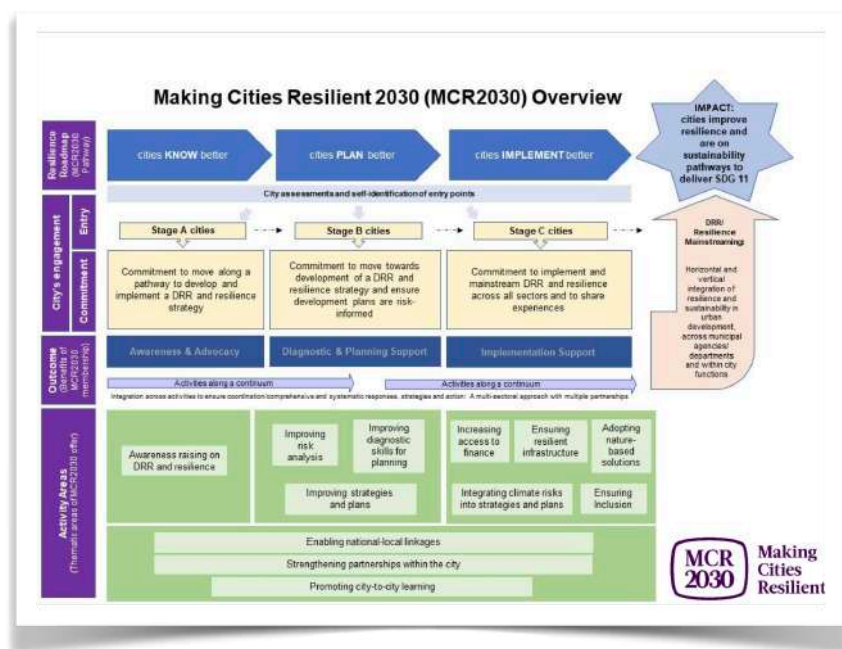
Making Cities Resilient 2030 (MCR2030) Overview

IMPACT: cities improve resilience and are on sustainability pathways to deliver SDG 11

Resilience Roadmap (MCR2030 Pathway)

cities KNOW better

cities PLAN better

cities IMPLEMENT better

City assessments and self-identification of entry points

City's engagement

Entry

Stage A cities

Stage B cities

Stage C cities

Commitment

Commitment to move along a pathway to develop and implement a DRR and resilience strategy

Commitment to move towards development of a DRR and resilience strategy and ensure development plans are risk-informed

Commitment to implement and mainstream DRR and resilience across all sectors and to share experiences

DRR/ Resilience Mainstreaming

Horizontal and vertical integration of resilience and sustainability in urban development, across municipal agencies/ departments and within city functions

Outcome (Benefits of MCR2030 membership)

Awareness & Advocacy

Diagnostic & Planning Support

Implementation Support

Activities along a continuum

Activities along a continuum

Integration across activities to ensure coordination/comprehensive and systematic responses, strategies and action: A multi-sectoral approach with multiple partnerships

Activity Areas (Thematic areas of MCR2030 offer)

Awareness raising on DRR and resilience

Improving risk analysis

Improving diagnostic skills for planning

Improving strategies and plans

Increasing access to finance

Ensuring resilient infrastructure

Adopting nature-based solutions

Integrating climate risks into strategies and plans

Ensuring inclusion

Enabling national-local linkages

Strengthening partnerships within the city

Promoting city-to-city learning

MCR 2030 Making Cities Resilient